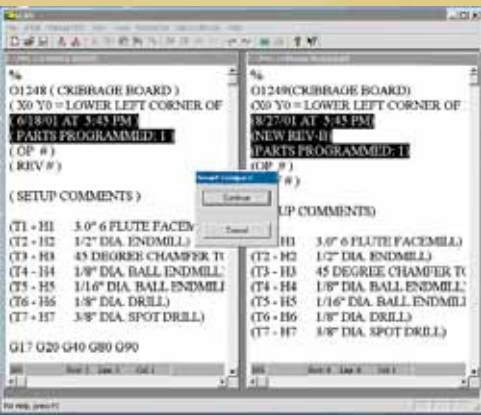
%
O1248 ( CRIBBAGE BOARD )
( X0 Y0 = LOWER LEFT CORNER OF
( 6/18/01 AT 5:45 PM )
( PARTS PROGRAMMED: 1 )
( OP # )
( REV # )

( SETUP COMMENTS )

(T1 - H1 3.0" 6 FLUTE FACEM
(T2 - H2 1/2" DIA. ENDMILL)
(T3 - H3 45 DEGREE CHAMFER TO
(T4 - H4 1/8" DIA. BALL ENDMILL
(T5 - H5 1/16" DIA. BALL ENDMILL
(T6 - H6 1/8" DIA. DRILL)
(T7 - H7 3/8" DIA. SPOT DRILL)

G17 G20 G40 G80 G90

%
O1249(CRIBBAGE BOARD)
(X0 Y0 = LOWER LEFT CORNER OF
(8/27/01 AT 5:45 PM)
(NEW REV-B)
(PARTS PROGRAMMED: 1)
(OP #)
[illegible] #)

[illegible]UP COMMENTS)

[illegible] H1 3.0" 6 FLUTE FACEMILL)
(T2 - H2 1/2" DIA. ENDMILL)
(T3 - H3 45 DEGREE CHAMFER TO
(T4 - H4 1/8" DIA. BALL ENDMILL)
(T5 - H5 1/16" DIA. BALL ENDMILL
(T6 - H6 1/8" DIA. DRILL)
(T7 - H7 3/8" DIA. SPOT DRILL)

Continue
Cancel

For Help, press F1